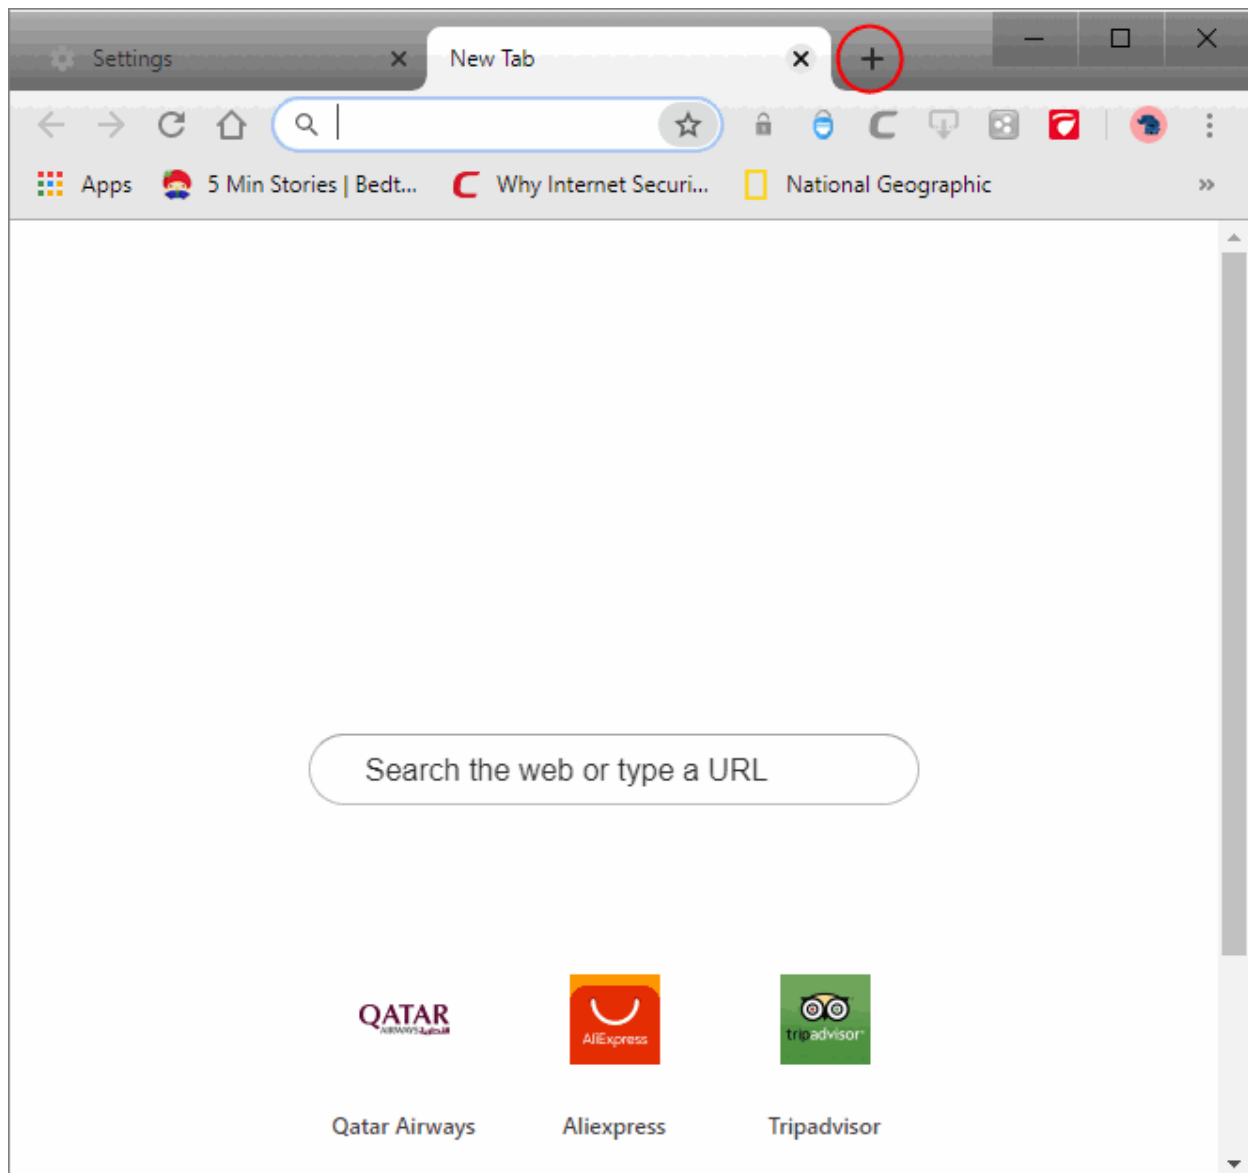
Settings
New Tab
+

Apps 5 Min Stories | Bedt... Why Internet Securi... National Geographic »

Search the web or type a URL

QATAR
AIRWAYS القطرية
AliExpress
tripadvisor

Qatar Airways
Aliexpress
Tripadvisor